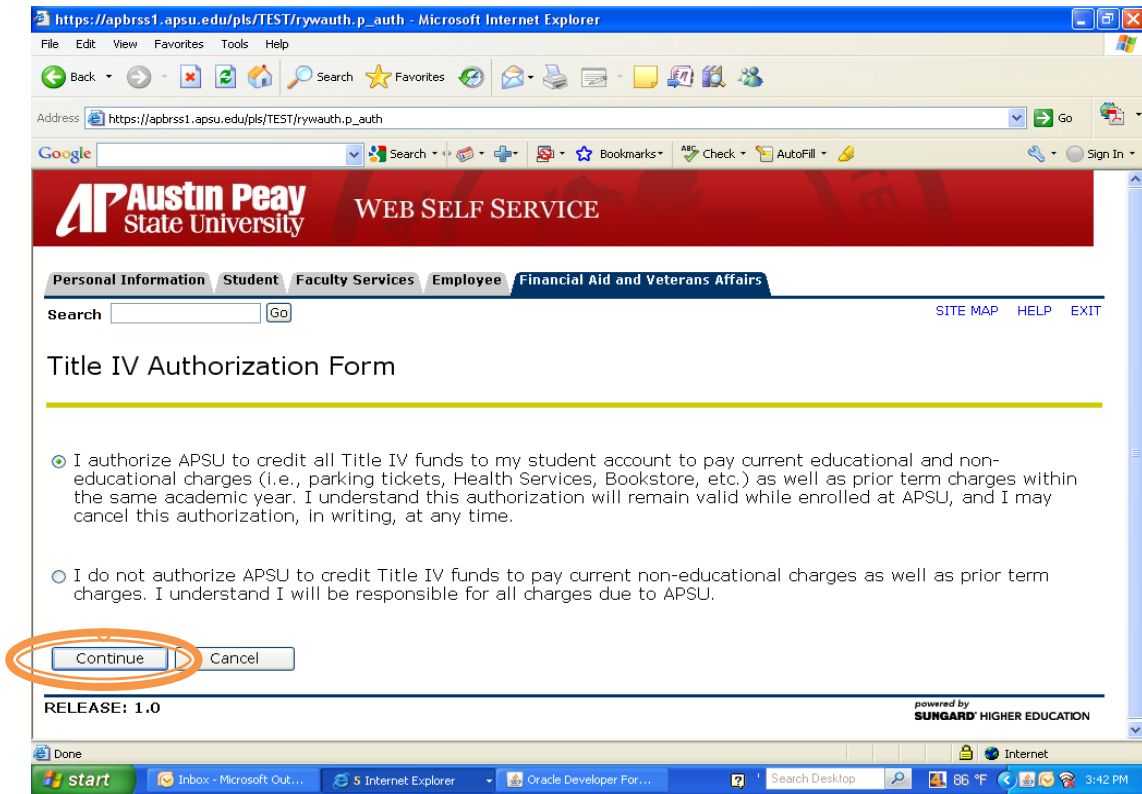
https://apbrss1.apsu.edu/pls/TEST/rywauth.p_auth - Microsoft Internet Explorer

File Edit View Favorites Tools Help

Back Search Favorites

Address https://apbrss1.apsu.edu/pls/TEST/rywauth.p_auth Go

Google Search Bookmarks Check AutoFill Sign In

AP Austin Peay State University WEB SELF SERVICE

Personal Information | Student | Faculty Services | Employee | Financial Aid and Veterans Affairs

Search Go

SITE MAP HELP EXIT

Title IV Authorization Form

I authorize APSU to credit all Title IV funds to my student account to pay current educational and non-educational charges (i.e., parking tickets, Health Services, Bookstore, etc.) as well as prior term charges within the same academic year. I understand this authorization will remain valid while enrolled at APSU, and I may cancel this authorization, in writing, at any time.

I do not authorize APSU to credit Title IV funds to pay current non-educational charges as well as prior term charges. I understand I will be responsible for all charges due to APSU.

Continue Cancel

RELEASE: 1.0

powered by SUNGARD HIGHER EDUCATION

Done Internet

start Inbox - Microsoft Out... 5 Internet Explorer Oracle Developer For... Search Desktop 86 °F 3:42 PM